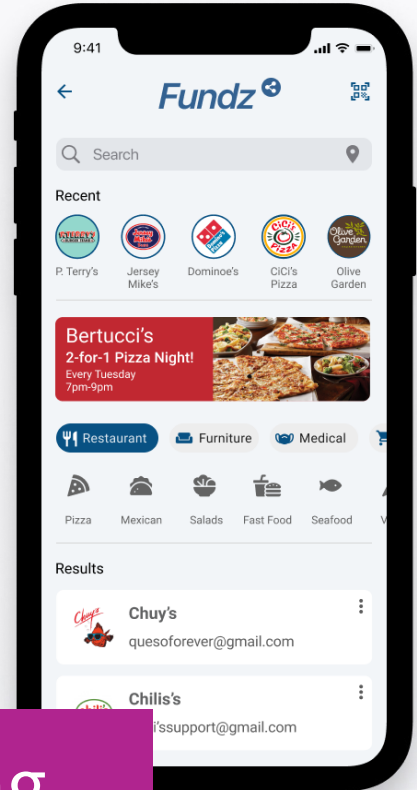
9:41

Fundz

Search

Recent

P. Terry's
Jersey Mike's
Dominoe's
CiCi's Pizza
Olive Garden

Bertucci's
2-for-1 Pizza Night!
Every Tuesday
7pm-9pm

Restaurant
Furniture
Medical

Pizza
Mexican
Salads
Fast Food
Seafood

Results

Chuy's
quesoforever@gmail.com

Chilis's
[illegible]i'ssupport@gmail.com